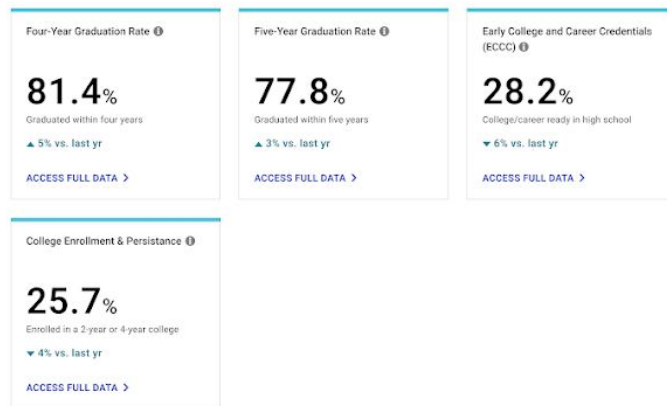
Four-Year Graduation Rate

81.4%

Graduated within four years

▲ 5% vs. last yr

ACCESS FULL DATA >

Five-Year Graduation Rate

77.8%

Graduated within five years

▲ 3% vs. last yr

ACCESS FULL DATA >

Early College and Career Credentials (ECCC)

28.2%

College/career ready in high school

▼ 6% vs. last yr

ACCESS FULL DATA >

College Enrollment & Persistance

25.7%

Enrolled in a 2-year or 4-year college

▼ 4% vs. last yr

ACCESS FULL DATA >